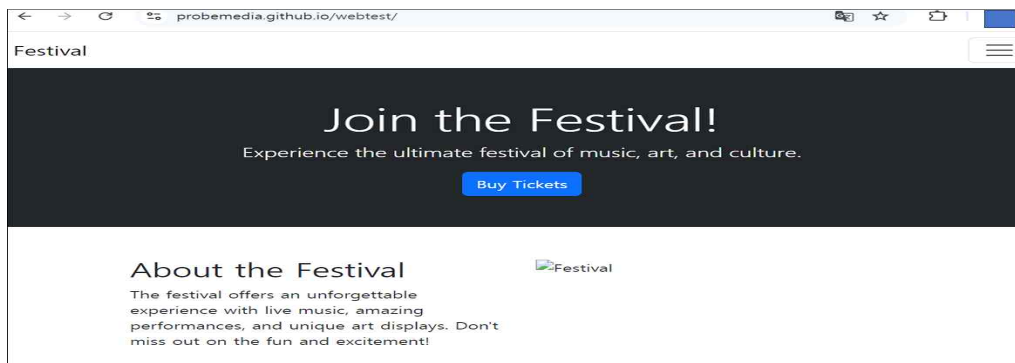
probemedia.github.io/webtest/

Festival

Join the Festival!

Experience the ultimate festival of music, art, and culture.

Buy Tickets

About the Festival

The festival offers an unforgettable experience with live music, amazing performances, and unique art displays. Don't miss out on the fun and excitement!

Festival